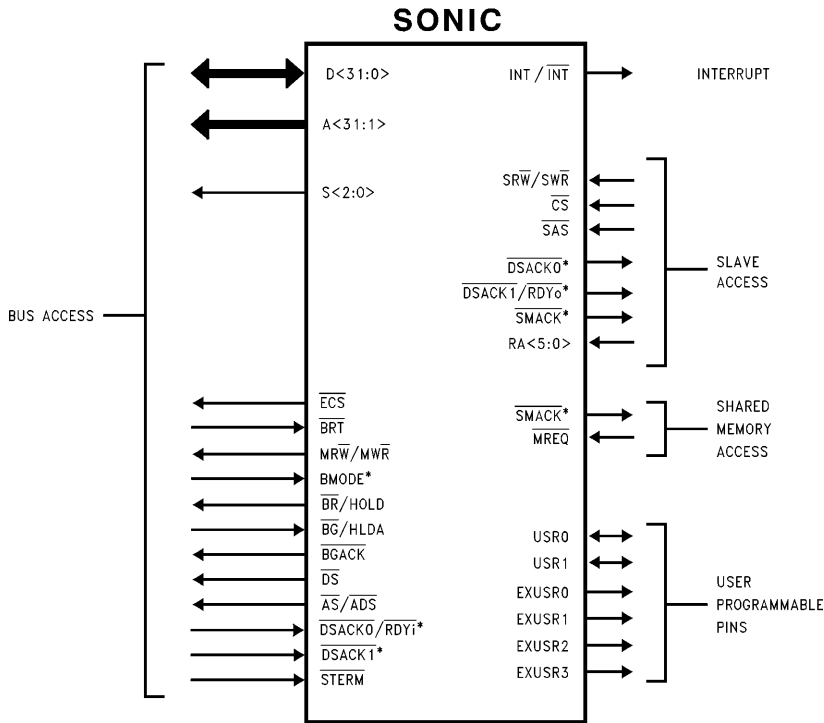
SONIC

BUS ACCESS

D<31:0>
A<31:1>
S<2:0>

$\overline{ECS}$
$\overline{BRT}$
$MR\overline{W}/MW\overline{R}$
BMODE*
$\overline{BR}$/HOLD
$\overline{BG}$/HLDA
$\overline{BGACK}$
$\overline{DS}$
$\overline{AS}/\overline{ADS}$
$\overline{DSACK0}/\overline{RDYi}$*
$\overline{DSACK1}$*
$\overline{STERM}$

INT / $\overline{INT}$
INTERRUPT

$SR\overline{W}/SW\overline{R}$
$\overline{CS}$
$\overline{SAS}$
$\overline{DSACK0}$*
$\overline{DSACK1}/\overline{RDYo}$*
$\overline{SMACK}$*
RA<5:0>

SLAVE ACCESS

$\overline{SMACK}$*
$\overline{MREQ}$

SHARED MEMORY ACCESS

USR0
USR1
EXUSR0
EXUSR1
EXUSR2
EXUSR3

USER PROGRAMMABLE PINS